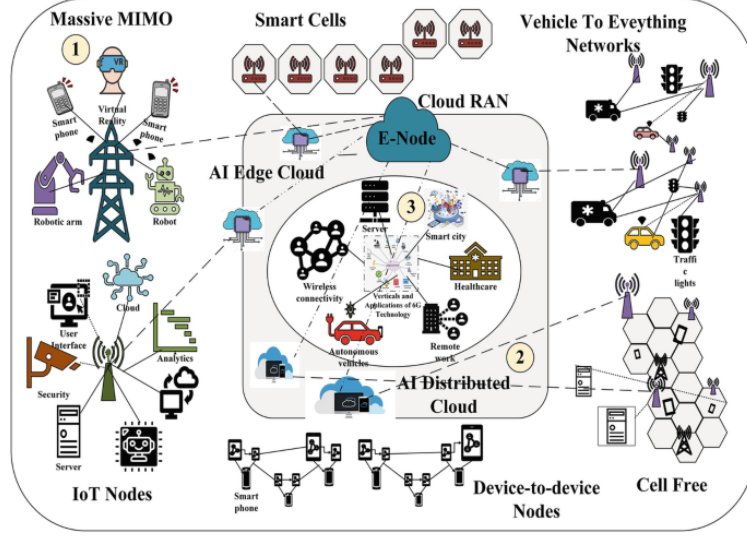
Massive MIMO

1

Smart phone

Virtual Reality

Smart phone

Robotic arm

Robot

Smart Cells

Vehicle To Eveything Networks

Cloud RAN

E-Node

AI Edge Cloud

Server

3

Smart city

Wireless connectivity

Verticals and Applications of 6G Technology

Healthcare

Autonomous vehicles

Remote work

Traffi c lights

Cloud

User Interface

Analytics

Security

Server

IoT Nodes

2

AI Distributed Cloud

Smart phone

Device-to-device Nodes

Cell Free